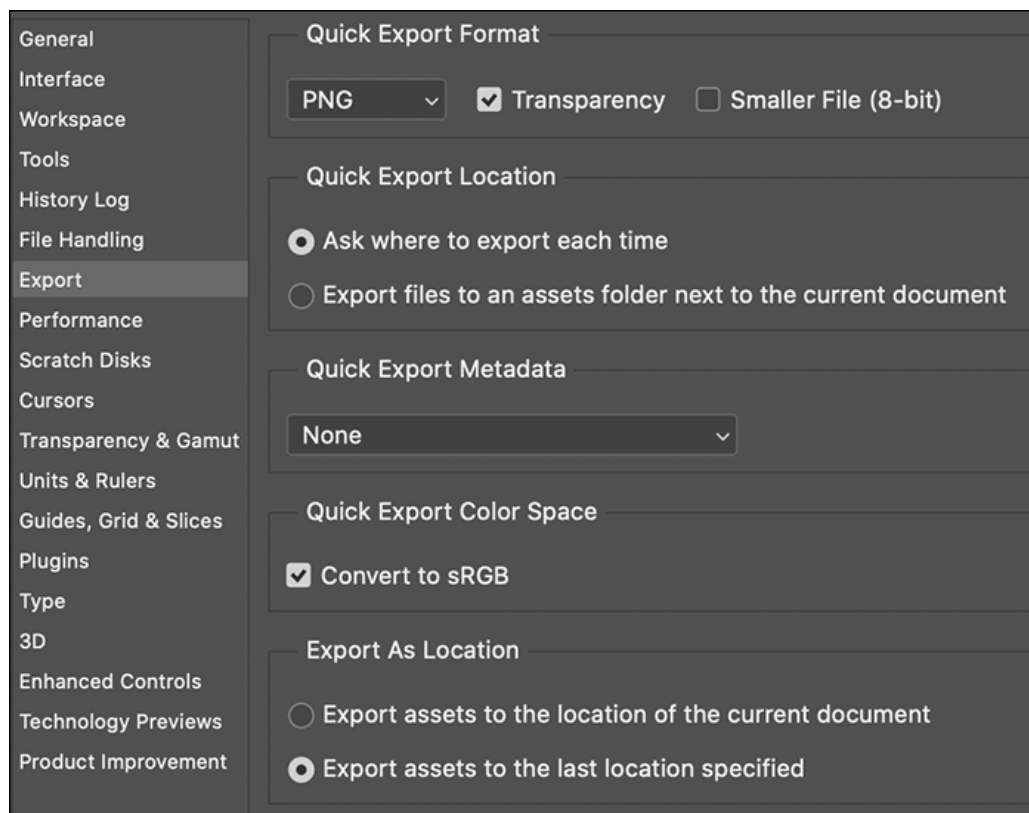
General
Interface
Workspace
Tools
History Log
File Handling
Export
Performance
Scratch Disks
Cursors
Transparency & Gamut
Units & Rulers
Guides, Grid & Slices
Plugins
Type
3D
Enhanced Controls
Technology Previews
Product Improvement

Quick Export Format

PNG

Transparency

Smaller File (8-bit)

Quick Export Location

Ask where to export each time

Export files to an assets folder next to the current document

Quick Export Metadata

None

Quick Export Color Space

Convert to sRGB

Export As Location

Export assets to the location of the current document

Export assets to the last location specified